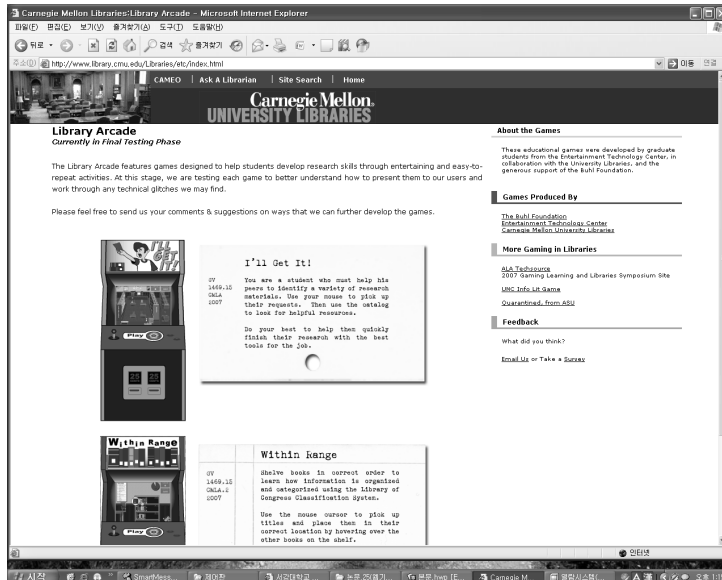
Carnegie Mellon Libraries:Library Arcade - Microsoft Internet Explorer

파일(F) 편집(E) 보기(V) 즐겨찾기(A) 도구(T) 도움말(H)

뒤로 · 검색 즐겨찾기

주소(D) http://www.library.cmu.edu/Libraries/etc/index.html 이동 연결

CAMEO | Ask A Librarian | Site Search | Home

Carnegie Mellon UNIVERSITY LIBRARIES

Library Arcade
Currently in Final Testing Phase

The Library Arcade features games designed to help students develop research skills through entertaining and easy-to-repeat activities. At this stage, we are testing each game to better understand how to present them to our users and work through any technical glitches we may find.

Please feel free to send us your comments & suggestions on ways that we can further develop the games.

I'LL GET IT!

Play

I'll Get It!

GV 1469.15 CMLA 2007

You are a student who must help his peers to identify a variety of research materials. Use your mouse to pick up their requests. Then use the catalog to look for helpful resources.

Do your best to help them quickly finish their research with the best tools for the job.

Within Range

Play

Within Range

GV 1469.15 CMLA.2 2007

Shelve books in correct order to learn how information is organized and categorized using the Library of Congress Classification System.

Use the mouse cursor to pick up titles and place them in their correct location by hovering over the other books on the shelf.

About the Games

These educational games were developed by graduate students from the Entertainment Technology Center, in collaboration with the University Libraries, and the generous support of the Buhl Foundation.

Games Produced By

The Buhl Foundation
Entertainment Technology Center
Carnegie Mellon University Libraries

More Gaming in Libraries

ALA Techsource
2007 Gaming Learning and Libraries Symposium Site

UNC Info Lit Game

Quarantined, from ASU

Feedback

What did you think?

Email Us or Take a Survey

인터넷

시작 SmartMess... 제어판 서강대학교... 논문 (3) [제기... 논문.hwp [E... Carnegie M... 클립시스템( 오후